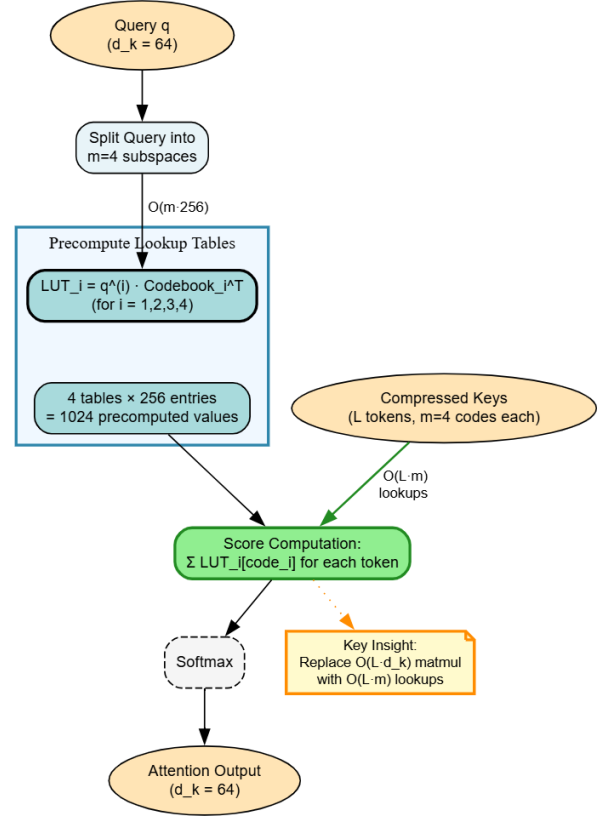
Query q
(d_k = 64)

Split Query into
m=4 subspaces

O(m·256)

Precompute Lookup Tables

LUT_i = q^(i) · Codebook_i^T
(for i = 1,2,3,4)

4 tables × 256 entries
= 1024 precomputed values

Compressed Keys
(L tokens, m=4 codes each)

O(L·m)
lookups

Score Computation:
Σ LUT_i[code_i] for each token

Softmax

Key Insight:
Replace O(L·d_k) matmul
with O(L·m) lookups

Attention Output
(d_k = 64)